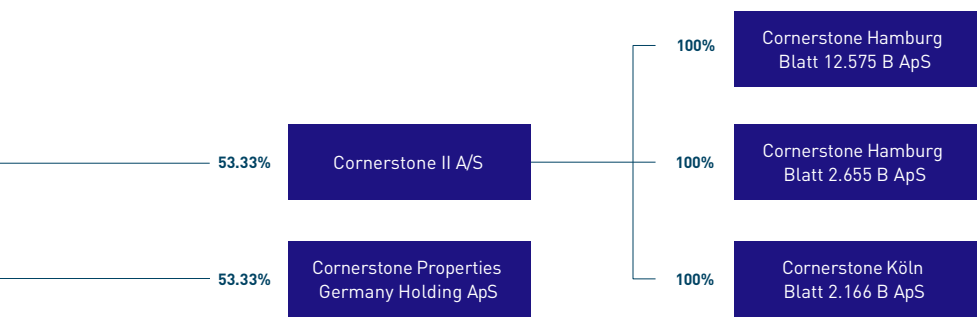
53.33%

Cornerstone II A/S

53.33%

Cornerstone Properties Germany Holding ApS

100%

Cornerstone Hamburg Blatt 12.575 B ApS

100%

Cornerstone Hamburg Blatt 2.655 B ApS

100%

Cornerstone Köln Blatt 2.166 B ApS